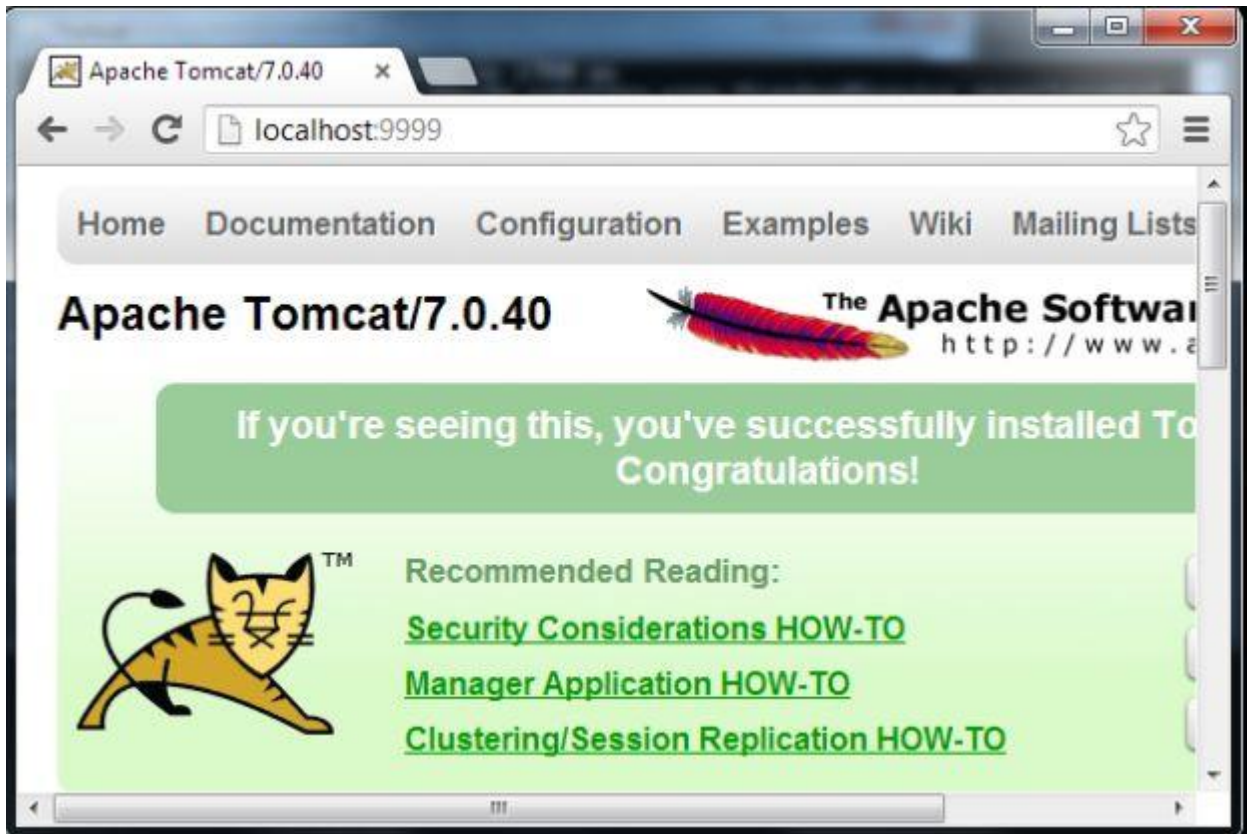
Apache Tomcat/7.0.40 ×

localhost:9999

Home Documentation Configuration Examples Wiki Mailing Lists

Apache Tomcat/7.0.40

The Apache Softwa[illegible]
http://www.a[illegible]

If you're seeing this, you've successfully installed To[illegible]
Congratulations!

TM

Recommended Reading:

Security Considerations HOW-TO

Manager Application HOW-TO

Clustering/Session Replication HOW-TO